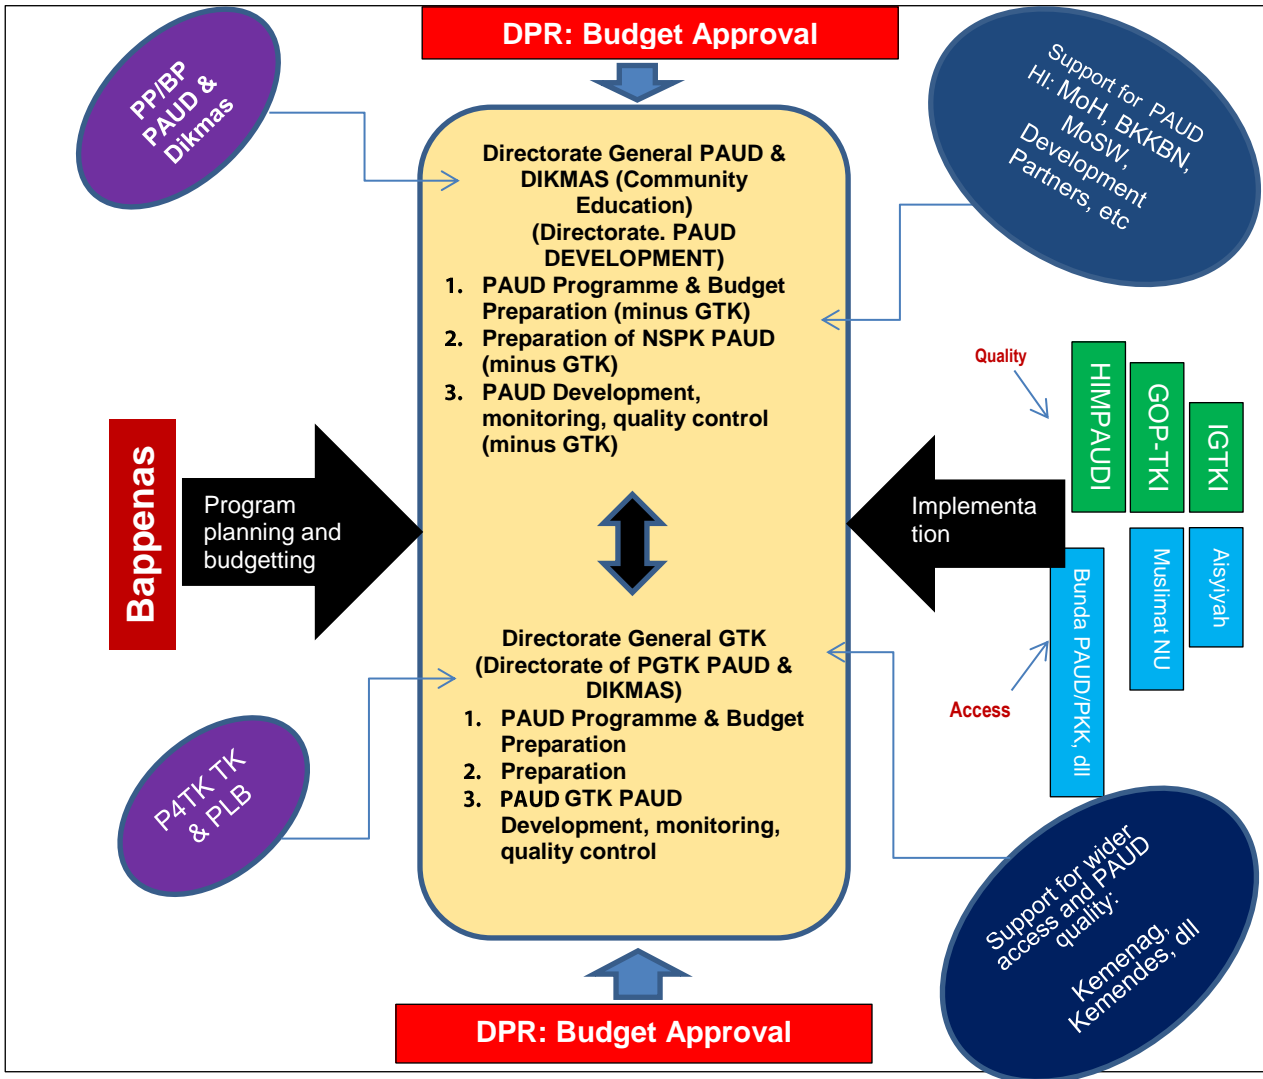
DPR: Budget Approval

PP/BP PAUD & Dikmas

Support for PAUD HI: MoH, BKKBN, MoSW, Development Partners, etc

Directorate General PAUD & DIKMAS (Community Education)
(Directorate. PAUD DEVELOPMENT)
1. PAUD Programme & Budget Preparation (minus GTK)
2. Preparation of NSPK PAUD (minus GTK)
3. PAUD Development, monitoring, quality control (minus GTK)

Quality

HIMPAUDI

GOP-TKI

IGTKI

Bappenas

Program planning and budgetting

Implementation

Bunda PAUD/PKK, dll

Muslimat NU

Aisyiyah

Directorate General GTK (Directorate of PGTK PAUD & DIKMAS)
1. PAUD Programme & Budget Preparation
2. Preparation
3. PAUD GTK PAUD Development, monitoring, quality control

Access

P4TK TK & PLB

Support for wider access and PAUD quality:

Kemenag, Kemendes, dll

DPR: Budget Approval